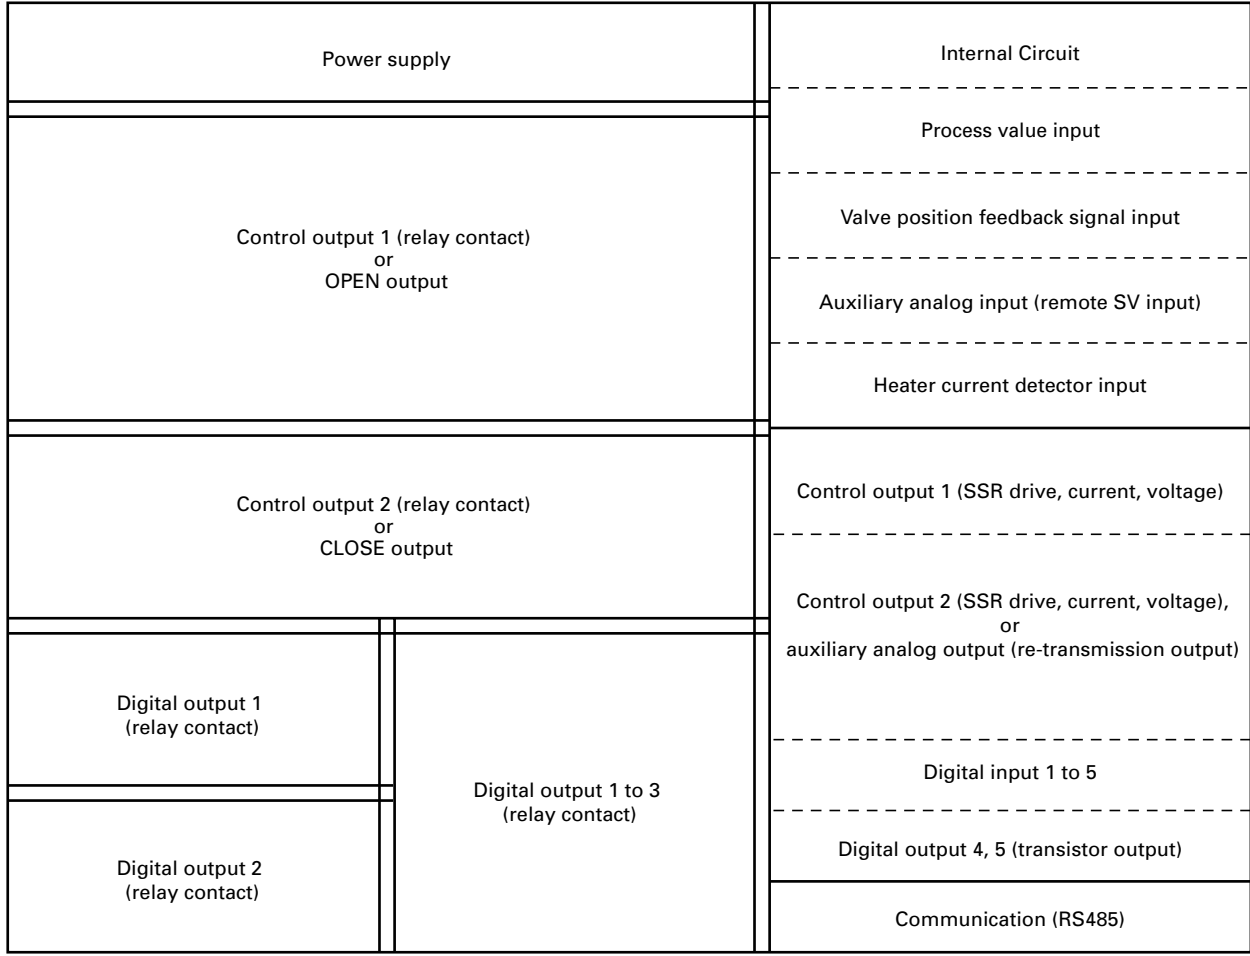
Power supply

Control output 1 (relay contact)
or
OPEN output

Control output 2 (relay contact)
or
CLOSE output

Digital output 1
(relay contact)

Digital output 2
(relay contact)

Digital output 1 to 3
(relay contact)

Internal Circuit

Process value input

Valve position feedback signal input

Auxiliary analog input (remote SV input)

Heater current detector input

Control output 1 (SSR drive, current, voltage)

Control output 2 (SSR drive, current, voltage),
or
auxiliary analog output (re-transmission output)

Digital input 1 to 5

Digital output 4, 5 (transistor output)

Communication (RS485)